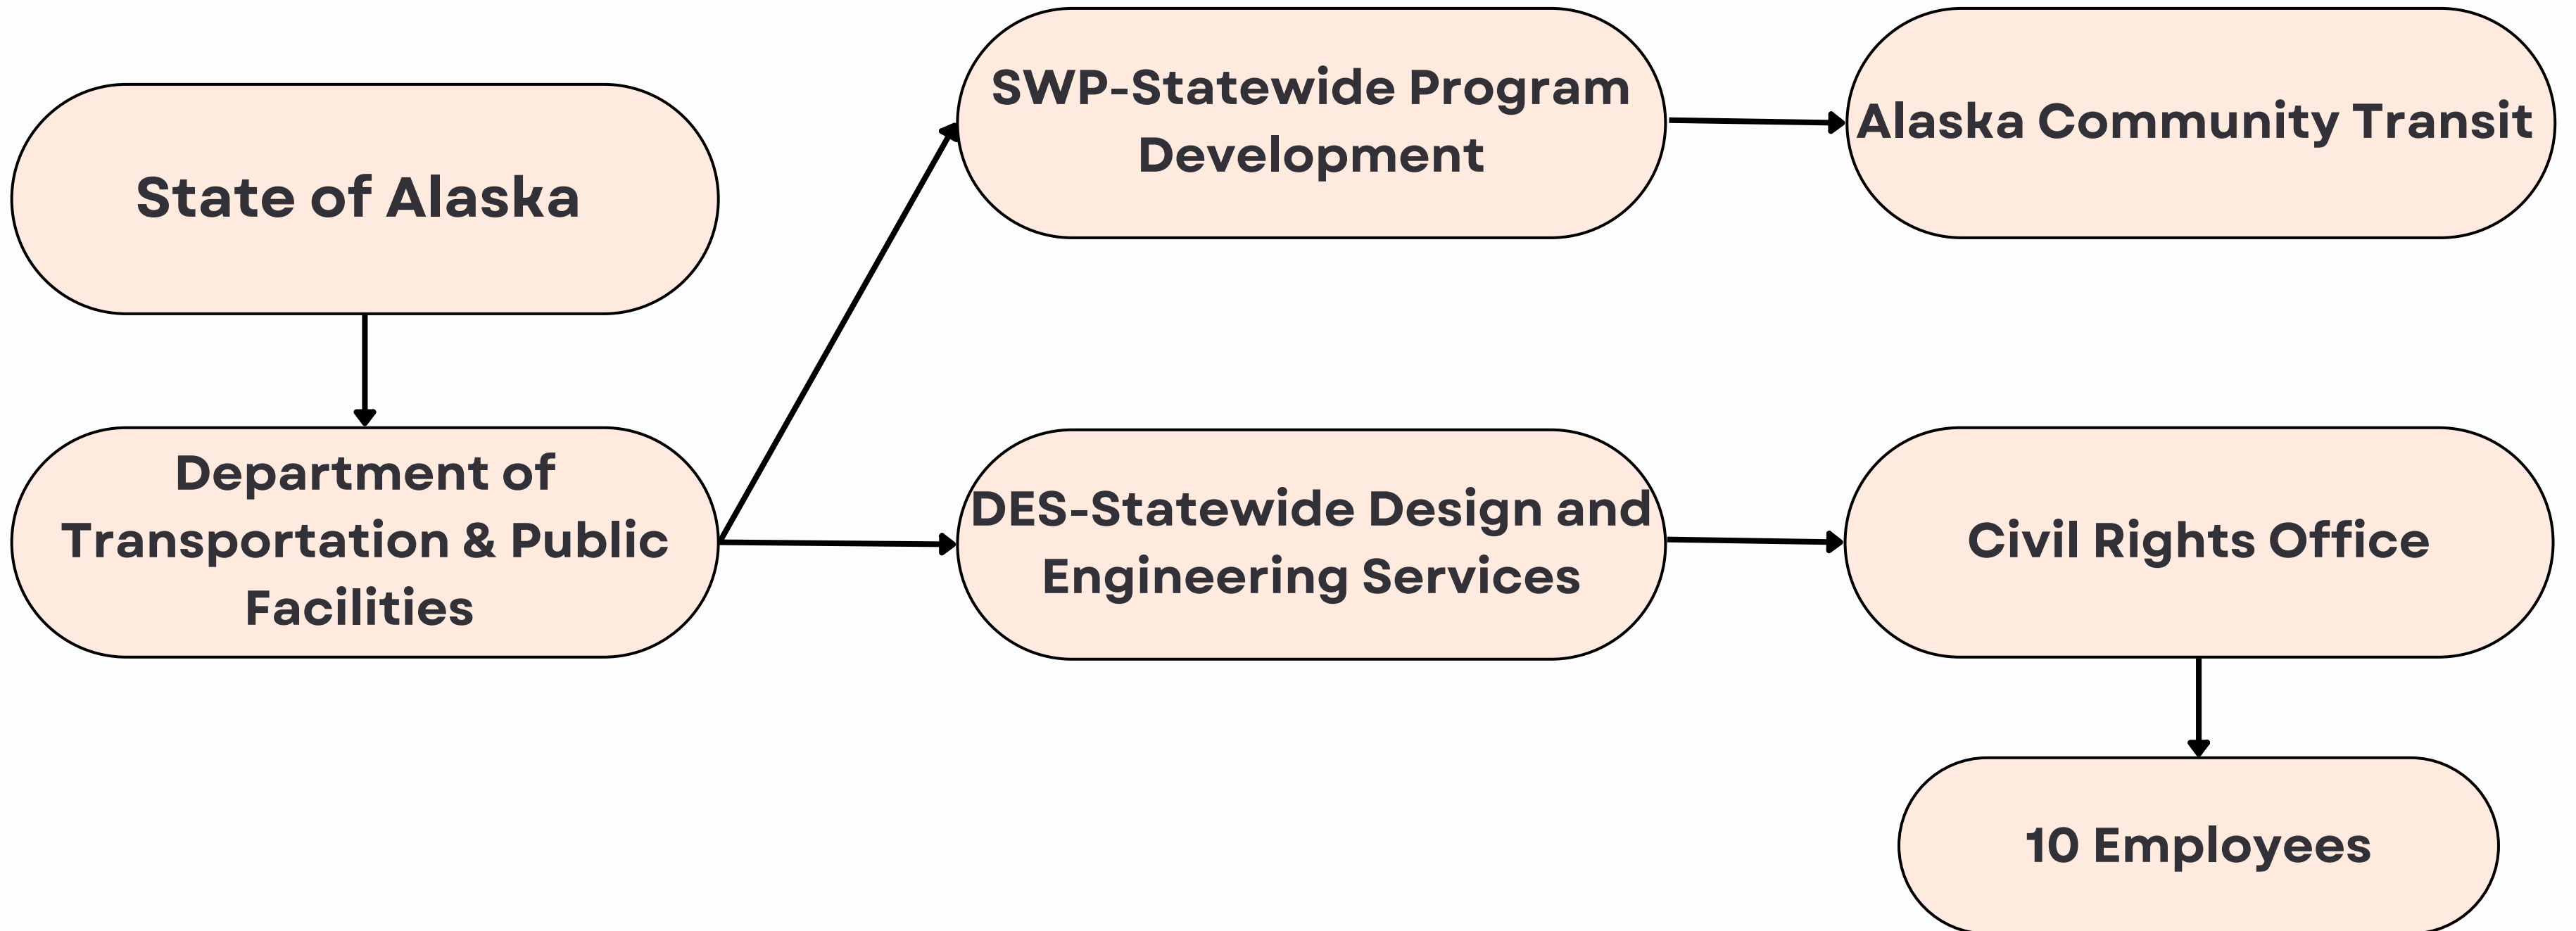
State of Alaska

Department of Transportation & Public Facilities

SWP-Statewide Program Development

Alaska Community Transit

DES-Statewide Design and Engineering Services

Civil Rights Office

10 Employees